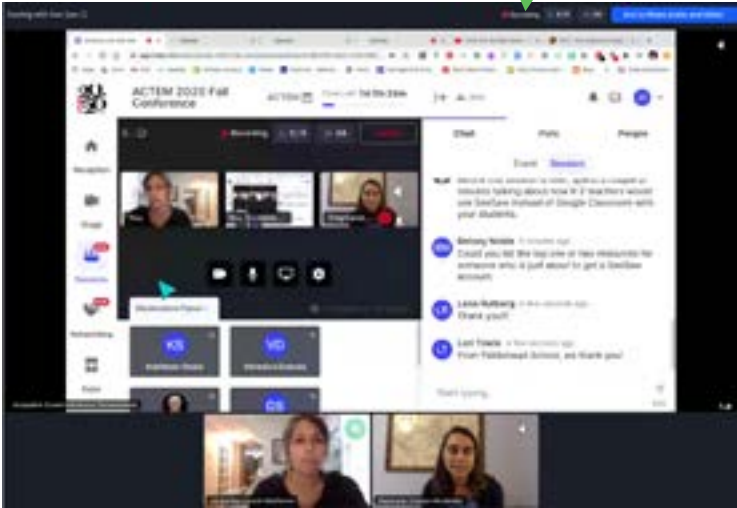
ACTEM 2020 Fall Conference

ACTEM

Reception

Stage

Sessions

Networking

Expo

Recording

Chat

Polls

People

Event

Session

Bethany Noble

Could you list the top one or two resources for someone who is just about to get a SeeSaw account.

Lena Rutberg

Thank you!!

Lori Towle

From Fieldstead School, we thank you!

Start typing...

KS

VD

CS